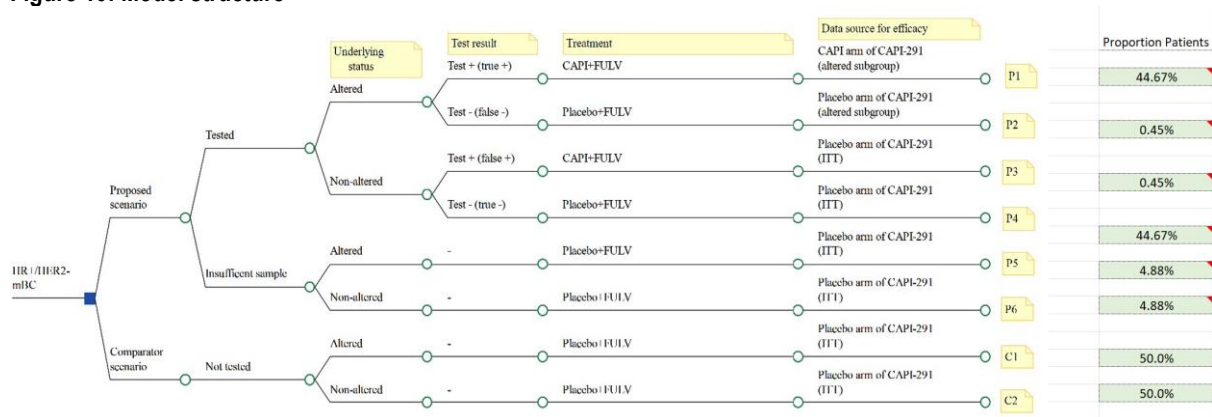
Figure 1: Model structure

Underlying status

Test result

Treatment

Data source for efficacy

Proportion Patients

HR+/HER2- mBC

Proposed scenario

Tested

Altered

Test + (true +)

CAPI+FULV

CAPI arm of CAPI-291 (altered subgroup)

P1

44.67%

Test - (false -)

Placebo+FULV

Placebo arm of CAPI-291 (altered subgroup)

P2

0.45%

Non-altered

Test + (false +)

CAPI+FULV

Placebo arm of CAPI-291 (ITT)

P3

0.45%

Test - (true -)

Placebo+FULV

Placebo arm of CAPI-291 (ITT)

P4

44.67%

Insufficent sample

Altered

-

Placebo+FULV

Placebo arm of CAPI-291 (ITT)

P5

4.88%

Non-altered

-

Placebo+FULV

Placebo arm of CAPI-291 (ITT)

P6

4.88%

Comparator scenario

Not tested

Altered

-

Placebo+FULV

Placebo arm of CAPI-291 (ITT)

C1

50.0%

Non-altered

-

Placebo+FULV

Placebo arm of CAPI-291 (ITT)

C2

50.0%